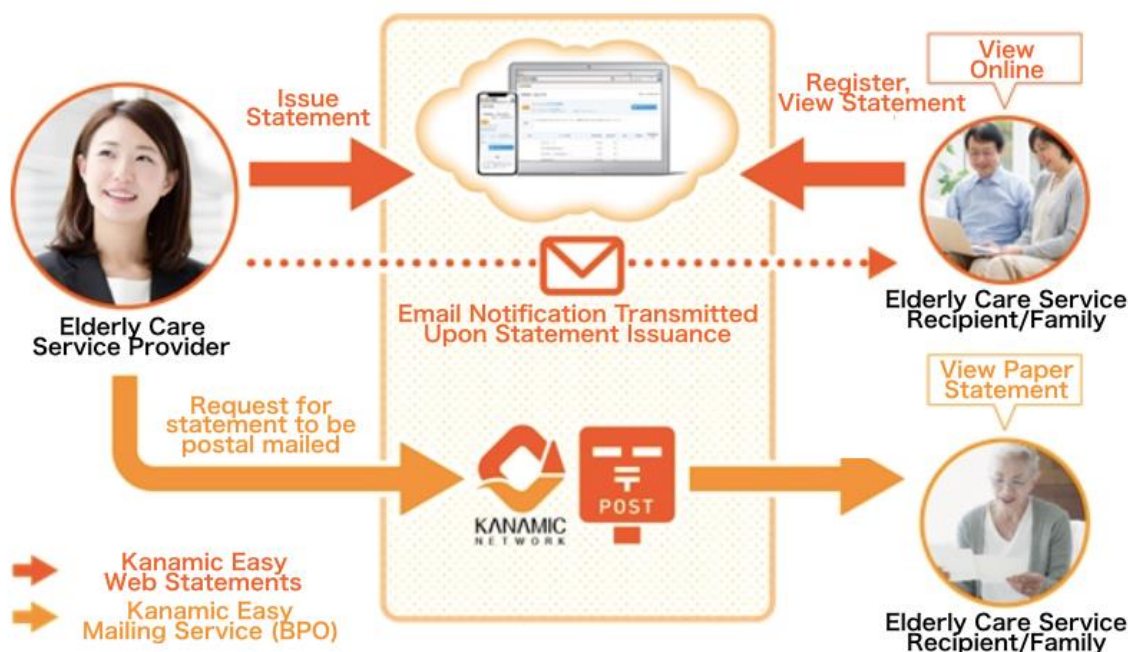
Elderly Care Service Provider

Issue Statement

Register, View Statement

View Online

Elderly Care Service Recipient/Family

Email Notification Transmitted Upon Statement Issuance

Request for statement to be postal mailed

KANAMIC NETWORK

POST

View Paper Statement

Elderly Care Service Recipient/Family

Kanamic Easy Web Statements

Kanamic Easy Mailing Service (BPO)